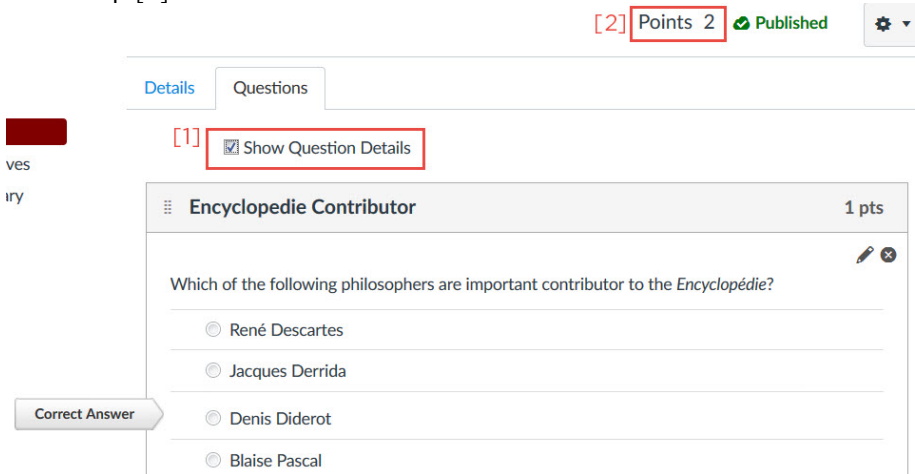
[2] Points 2 Published

ves

ary

Details Questions

[1] Show Question Details

Encyclopedie Contributor 1 pts

Which of the following philosophers are important contributor to the *Encyclopédie*?

René Descartes

Jacques Derrida

Correct Answer

Denis Diderot

Blaise Pascal